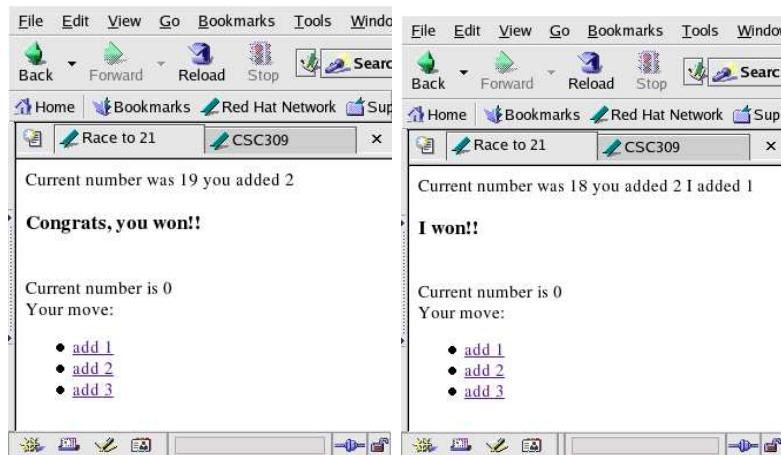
File Edit View Go Bookmarks Tools Windo
Back Forward Reload Stop Searc
Home Bookmarks Red Hat Network Sup
Race to 21 CSC309 ×

Current number was 19 you added 2

**Congrats, you won!!**

Current number is 0
Your move:

- add 1
- add 2
- add 3

File Edit View Go Bookmarks Tools Window
Back Forward Reload Stop Searc
Home Bookmarks Red Hat Network Sup
Race to 21 CSC309 ×

Current number was 18 you added 2 I added 1

**I won!!**

Current number is 0
Your move:

- add 1
- add 2
- add 3